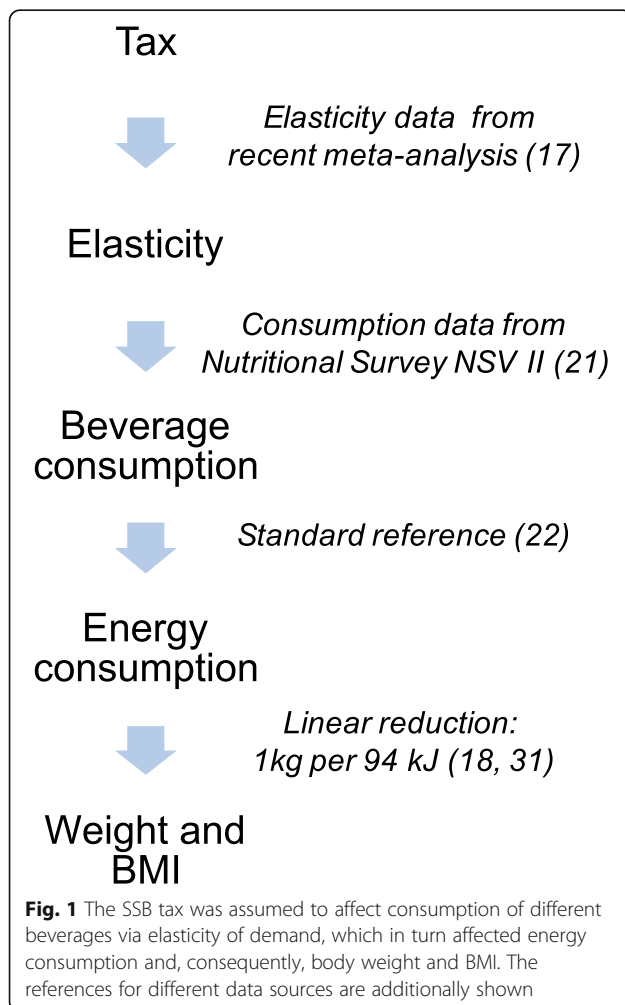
Tax

*Elasticity data from recent meta-analysis (17)*

Elasticity

*Consumption data from Nutritional Survey NSV II (21)*

Beverage consumption

*Standard reference (22)*

Energy consumption

*Linear reduction: 1kg per 94 kJ (18, 31)*

Weight and BMI

**Fig. 1** The SSB tax was assumed to affect consumption of different beverages via elasticity of demand, which in turn affected energy consumption and, consequently, body weight and BMI. The references for different data sources are additionally shown